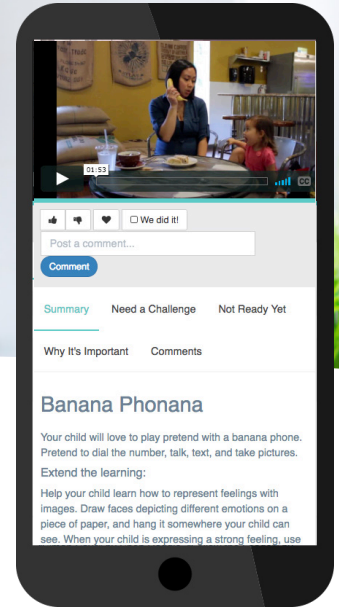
01:53

We did it!

Post a comment...

Comment

Summary Need a Challenge Not Ready Yet

Why It's Important Comments

Banana Phonana

Your child will love to play pretend with a banana phone. Pretend to dial the number, talk, text, and take pictures.

Extend the learning:

Help your child learn how to represent feelings with images. Draw faces depicting different emotions on a piece of paper, and hang it somewhere your child can see. When your child is expressing a strong feeling, use